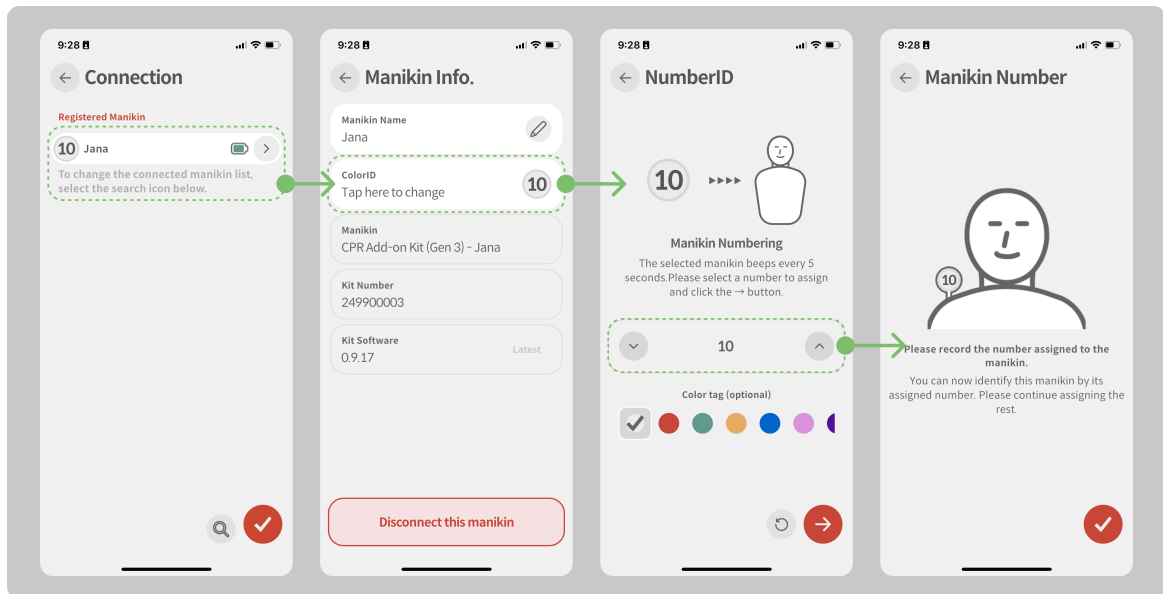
9:28

Connection

Registered Manikin

10 Jana

To change the connected manikin list, select the search icon below.

9:28

Manikin Info.

Manikin Name
Jana

ColorID
Tap here to change
10

Manikin
CPR Add-on Kit (Gen 3) - Jana

Kit Number
249900003

Kit Software
0.9.17
Latest

Disconnect this manikin

9:28

NumberID

10

Manikin Numbering

The selected manikin beeps every 5 seconds.Please select a number to assign and click the → button.

10

Color tag (optional)

9:28

Manikin Number

10

Please record the number assigned to the manikin.

You can now identify this manikin by its assigned number. Please continue assigning the rest.